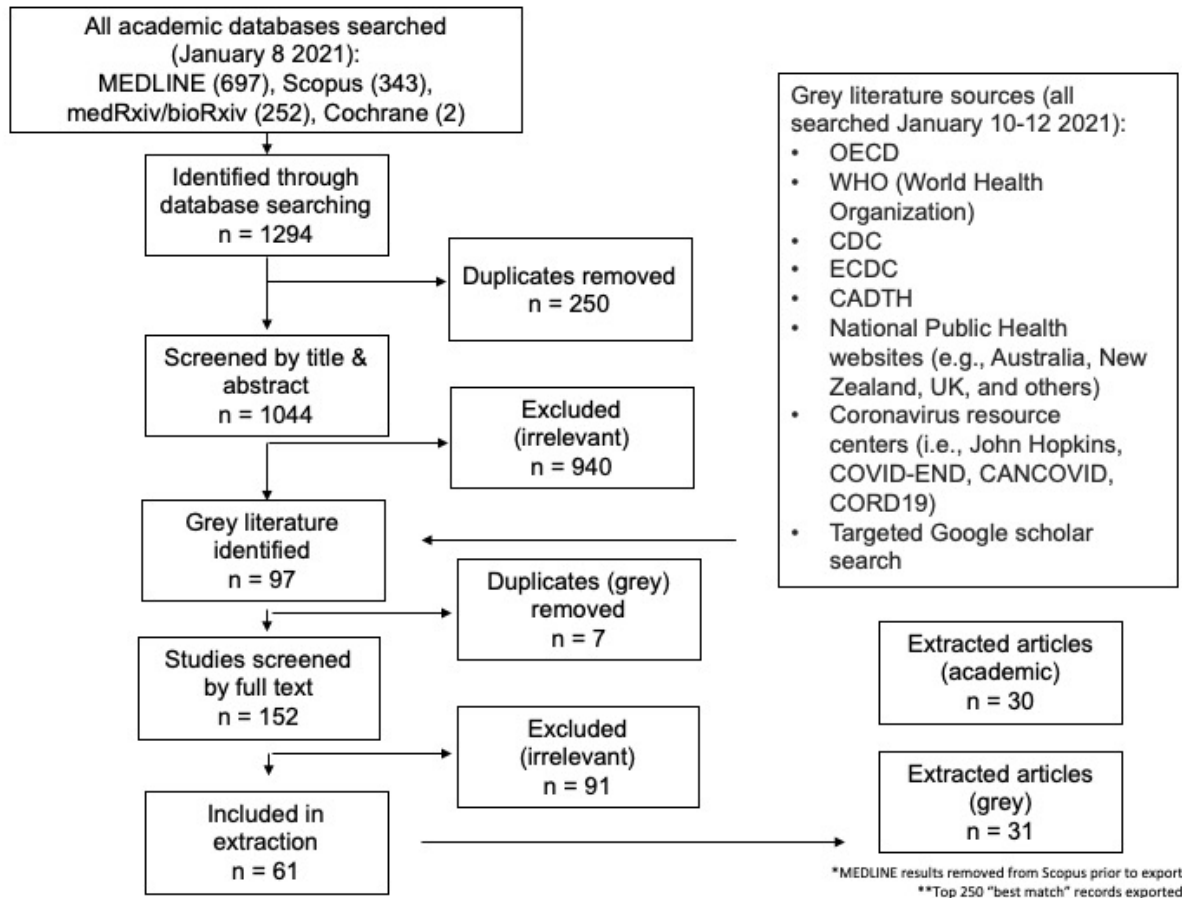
All academic databases searched (January 8 2021): MEDLINE (697), Scopus (343), medRxiv/bioRxiv (252), Cochrane (2)

Identified through database searching n = 1294

Duplicates removed n = 250

Screened by title & abstract n = 1044

Excluded (irrelevant) n = 940

Grey literature identified n = 97

Duplicates (grey) removed n = 7

Studies screened by full text n = 152

Excluded (irrelevant) n = 91

Included in extraction n = 61

Grey literature sources (all searched January 10-12 2021):
• OECD
• WHO (World Health Organization)
• CDC
• ECDC
• CADTH
• National Public Health websites (e.g., Australia, New Zealand, UK, and others)
• Coronavirus resource centers (i.e., John Hopkins, COVID-END, CANCOVID, CORD19)
• Targeted Google scholar search

Extracted articles (academic) n = 30

Extracted articles (grey) n = 31

*MEDLINE results removed from Scopus prior to export
**Top 250 "best match" records exported